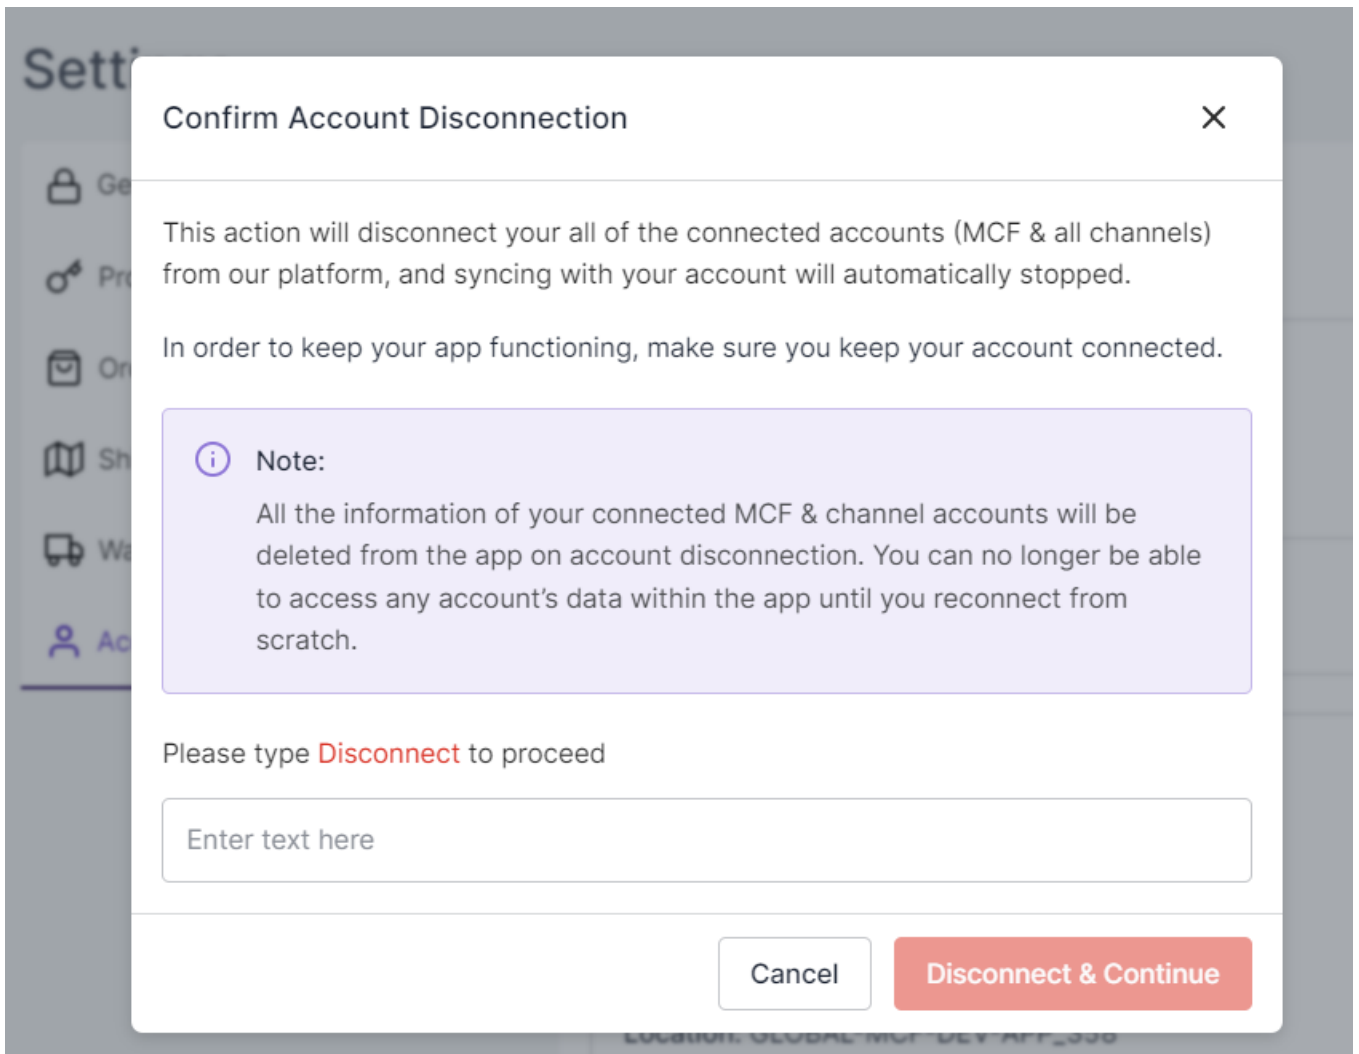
Setti

Ge

Pr

Or

Sh

Wa

Ac

Confirm Account Disconnection

×

This action will disconnect your all of the connected accounts (MCF & all channels) from our platform, and syncing with your account will automatically stopped.

In order to keep your app functioning, make sure you keep your account connected.

Note:

All the information of your connected MCF & channel accounts will be deleted from the app on account disconnection. You can no longer be able to access any account's data within the app until you reconnect from scratch.

Please type Disconnect to proceed

Enter text here

Cancel

Disconnect & Continue

Location: GLOBAL-MCF-DEV-APP_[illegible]